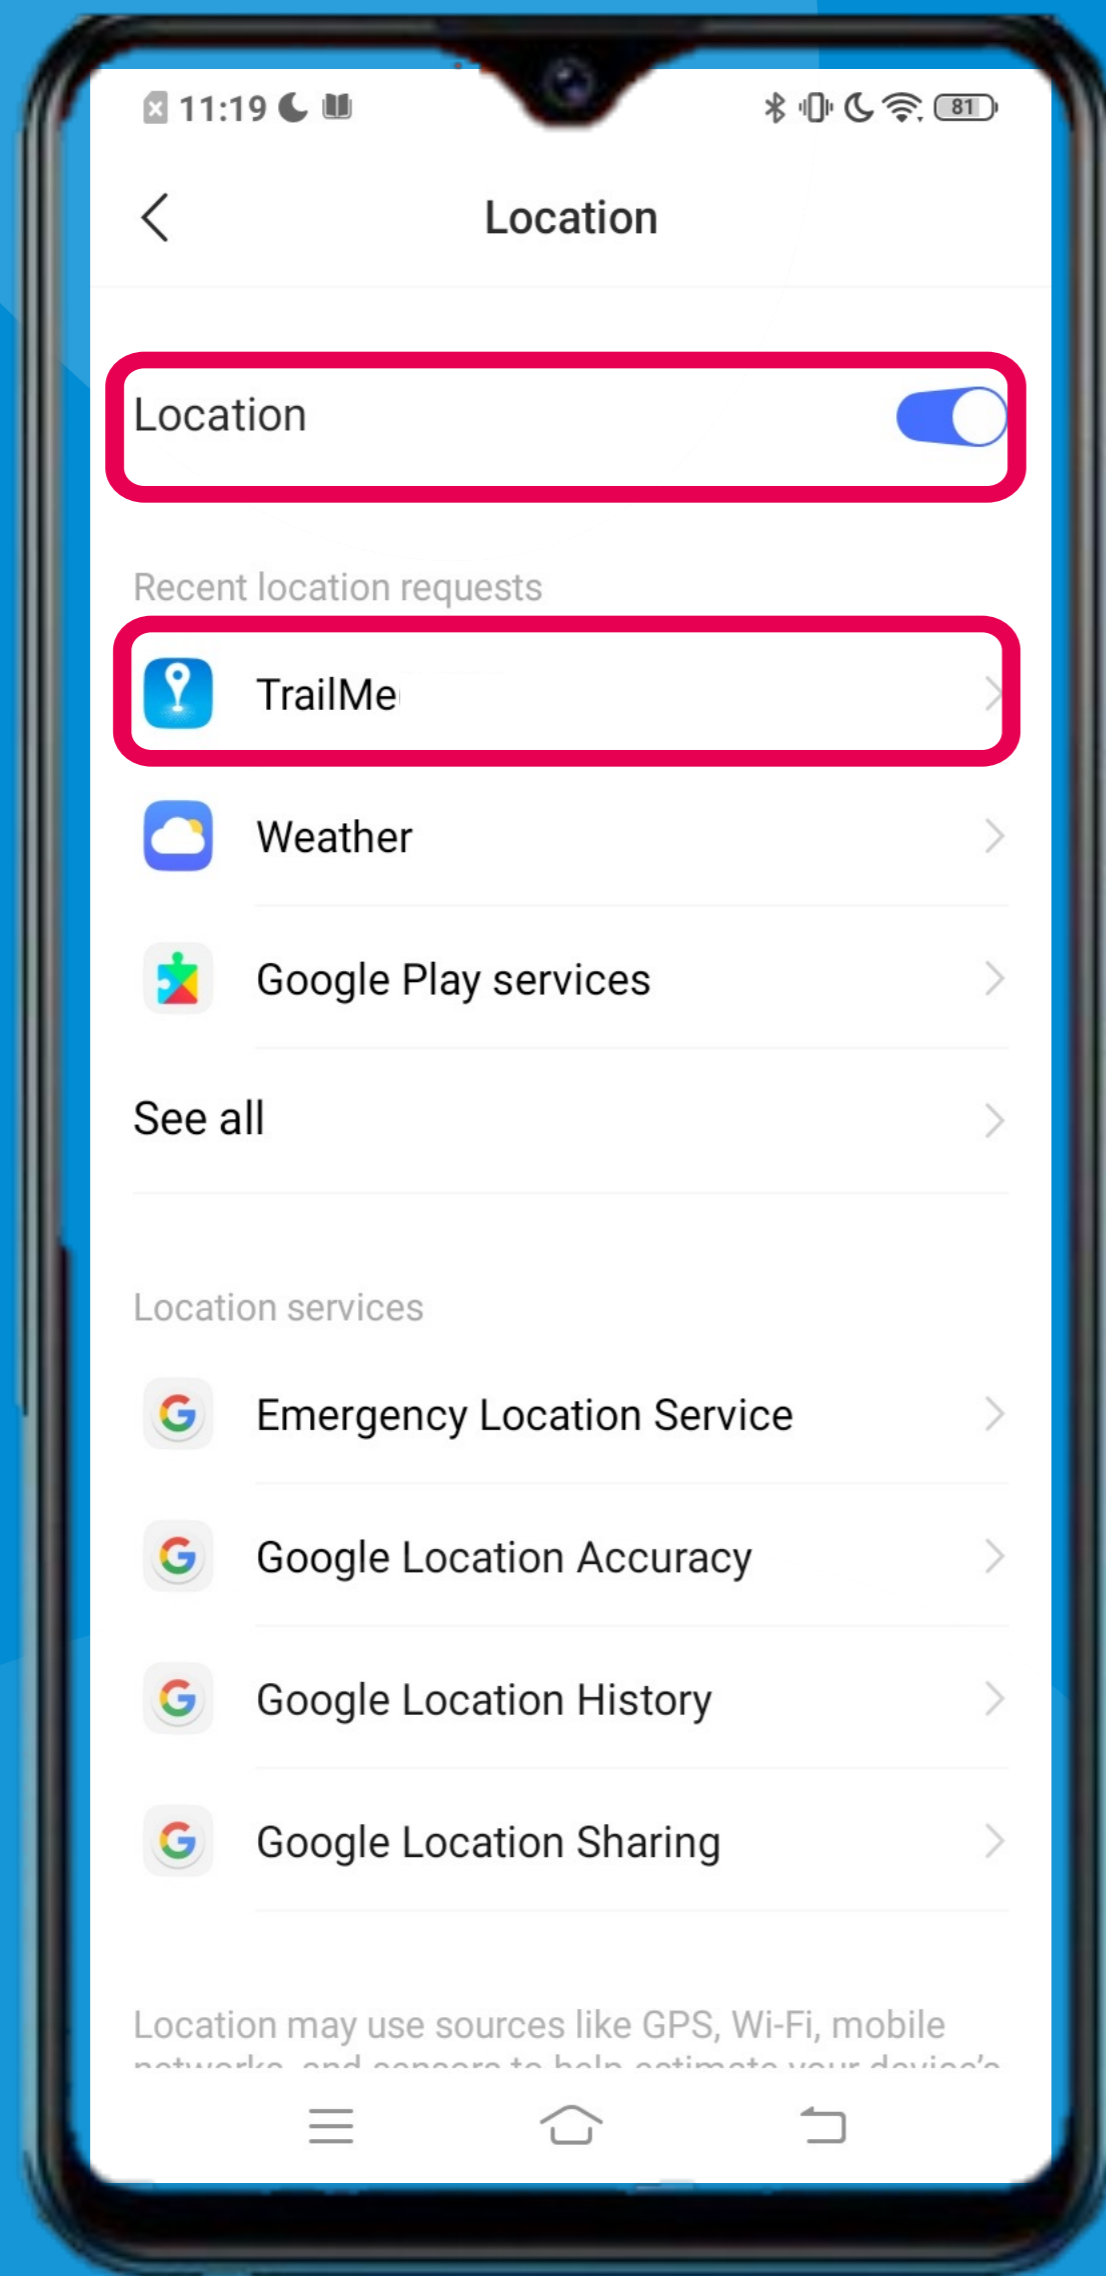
11:19

81

Location

Location

Recent location requests

TrailMe

Weather

Google Play services

See all

Location services

Emergency Location Service

Google Location Accuracy

Google Location History

Google Location Sharing

Location may use sources like GPS, Wi-Fi, mobile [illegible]